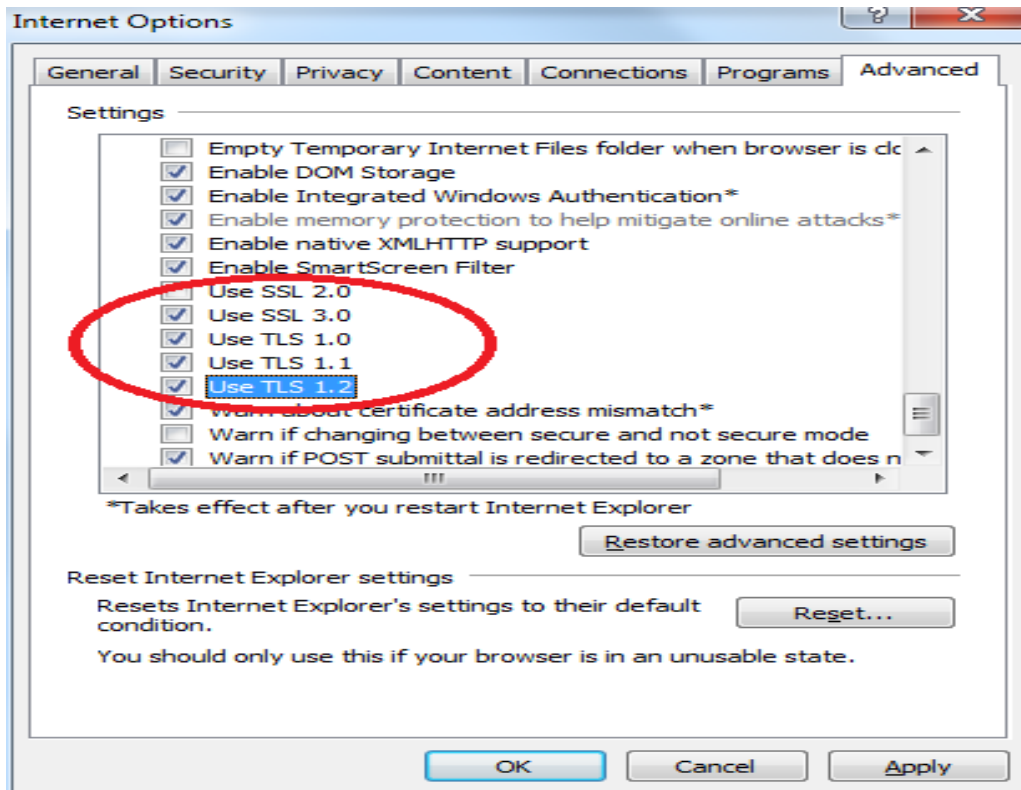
Internet Options

General | Security | Privacy | Content | Connections | Programs | Advanced

Settings

Empty Temporary Internet Files folder when browser is clc
Enable DOM Storage
Enable Integrated Windows Authentication*
Enable memory protection to help mitigate online attacks*
Enable native XMLHTTP support
Enable SmartScreen Filter
Use SSL 2.0
Use SSL 3.0
Use TLS 1.0
Use TLS 1.1
Use TLS 1.2
Warn about certificate address mismatch*
Warn if changing between secure and not secure mode
Warn if POST submittal is redirected to a zone that does n

*Takes effect after you restart Internet Explorer

Restore advanced settings

Reset Internet Explorer settings

Resets Internet Explorer's settings to their default condition.

Reset...

You should only use this if your browser is in an unusable state.

OK | Cancel | Apply